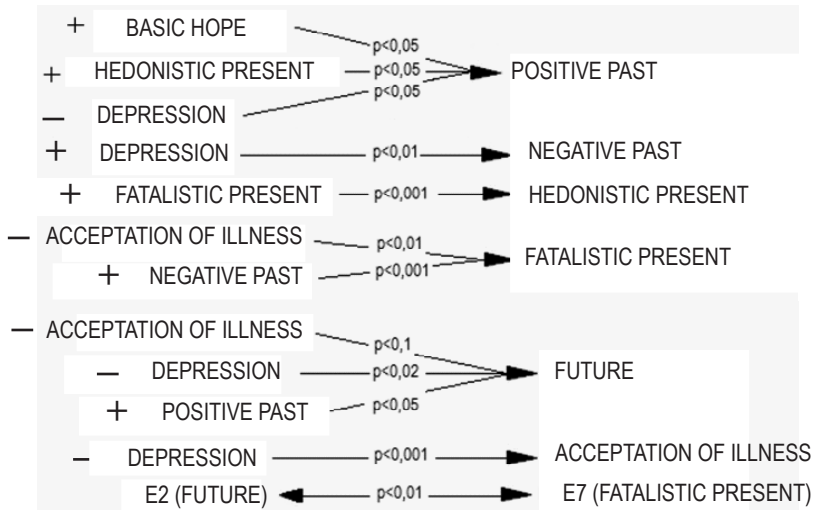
+ BASIC HOPE — p<0,05
+ HEDONISTIC PRESENT — p<0,05 → POSITIVE PAST
— DEPRESSION — p<0,05

+ DEPRESSION — p<0,01 → NEGATIVE PAST

+ FATALISTIC PRESENT — p<0,001 → HEDONISTIC PRESENT

— ACCEPTATION OF ILLNESS — p<0,01
+ NEGATIVE PAST — p<0,001 → FATALISTIC PRESENT

— ACCEPTATION OF ILLNESS — p<0,1
— DEPRESSION — p<0,02 → FUTURE
+ POSITIVE PAST — p<0,05

– DEPRESSION — p<0,001 → ACCEPTATION OF ILLNESS

E2 (FUTURE) ← p<0,01 → E7 (FATALISTIC PRESENT)